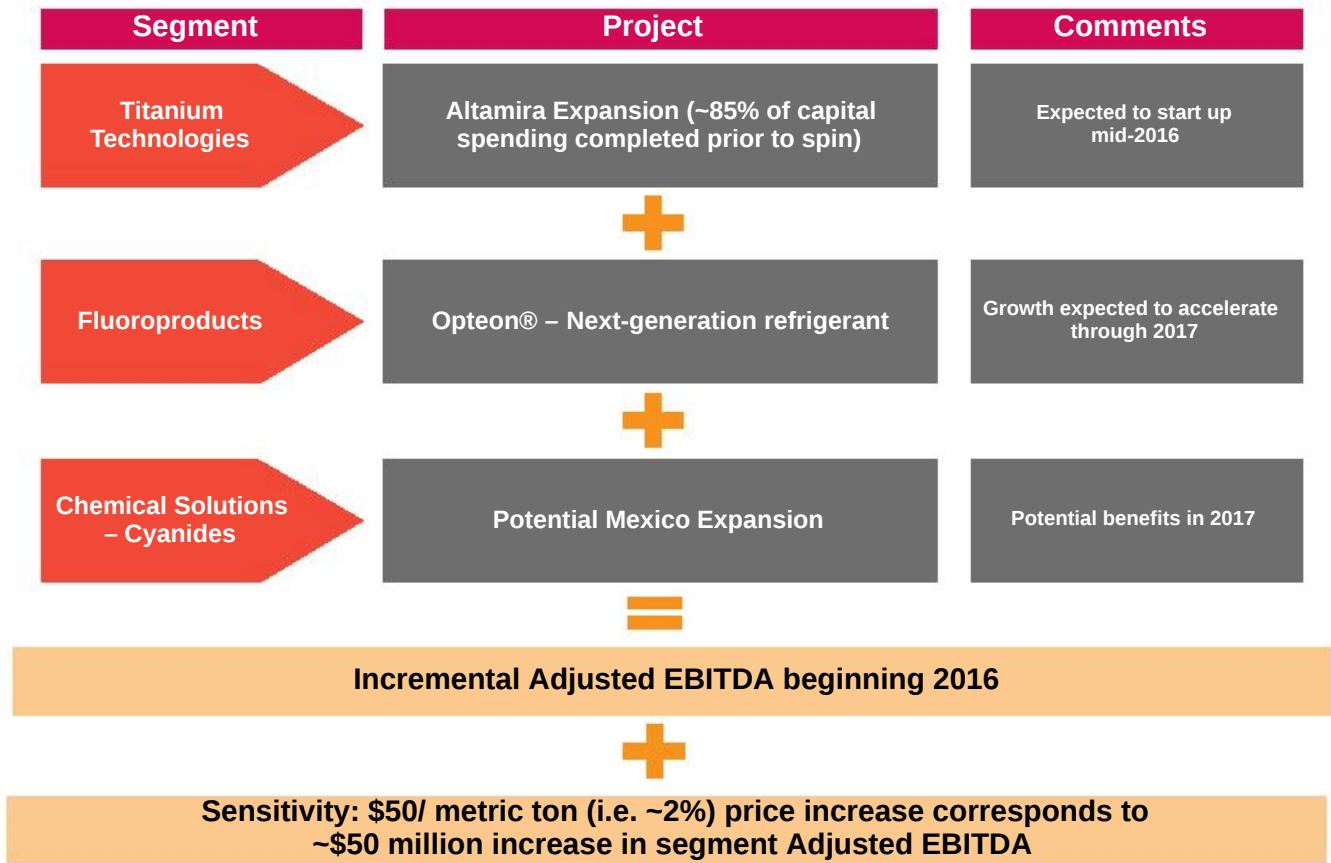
| Segment | Project | Comments |
|---|---|---|
| Titanium Technologies | Altamira Expansion (~85% of capital spending completed prior to spin) | Expected to start up mid-2016 |
| Fluoroproducts | Opteon® – Next-generation refrigerant | Growth expected to accelerate through 2017 |
| Chemical Solutions – Cyanides | Potential Mexico Expansion | Potential benefits in 2017 |

Incremental Adjusted EBITDA beginning 2016

Sensitivity: \$50/ metric ton (i.e. ~2%) price increase corresponds to ~\$50 million increase in segment Adjusted EBITDA